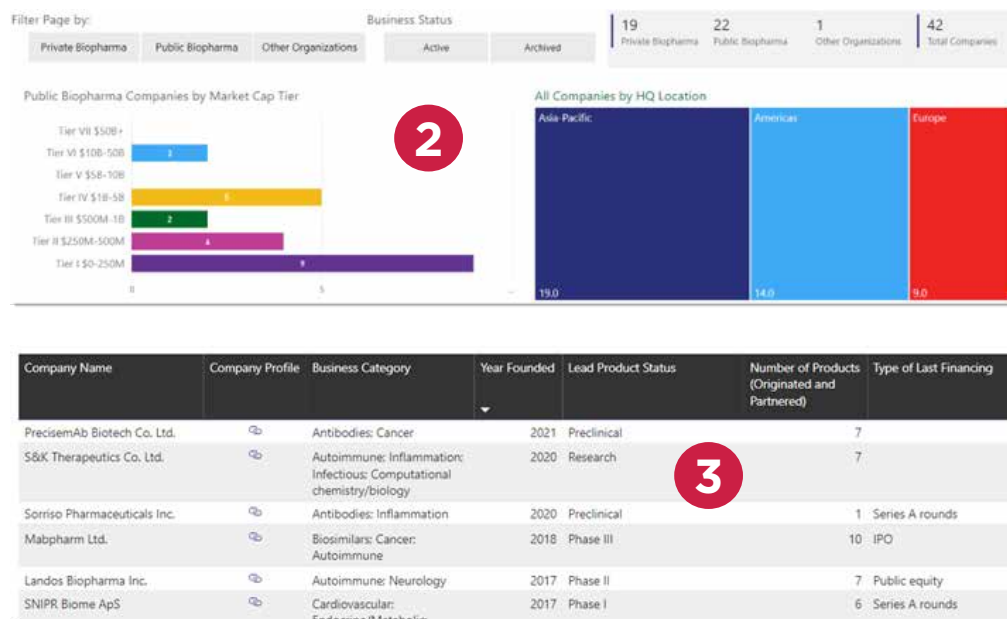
Filter Page by:

Private Biopharma | Public Biopharma | Other Organizations

Business Status

Active | Archived

19 Private Biopharma | 22 Public Biopharma | 1 Other Organizations | 42 Total Companies

Public Biopharma Companies by Market Cap Tier

2

Tier VII $50B+
Tier VI $10B-50B 1
Tier V $5B-10B
Tier IV $1B-5B 5
Tier III $500M-1B 2
Tier II $250M-500M 4
Tier I $0-250M 9

0 5

All Companies by HQ Location

Asia-Pacific 19.0
Americas 14.0
Europe 9.0

| Company Name | Company Profile | Business Category | Year Founded | Lead Product Status | Number of Products (Originated and Partnered) | Type of Last Financing |
|---|---|---|---|---|---|---|
| PrecisemAb Biotech Co. Ltd. | | Antibodies: Cancer | 2021 | Preclinical | 7 | |
| S&K Therapeutics Co. Ltd. | | Autoimmune: Inflammation: Infectious: Computational chemistry/biology | 2020 | Research | 7 | |
| Sorriso Pharmaceuticals Inc. | | Antibodies: Inflammation | 2020 | Preclinical | 1 | Series A rounds |
| Mabpharm Ltd. | | Biosimilars: Cancer: Autoimmune | 2018 | Phase III | 10 | IPO |
| Landos Biopharma Inc. | | Autoimmune: Neurology | 2017 | Phase II | 7 | Public equity |
| SNIPR Biome ApS | | Cardiovascular: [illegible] | 2017 | Phase I | 6 | Series A rounds |

3